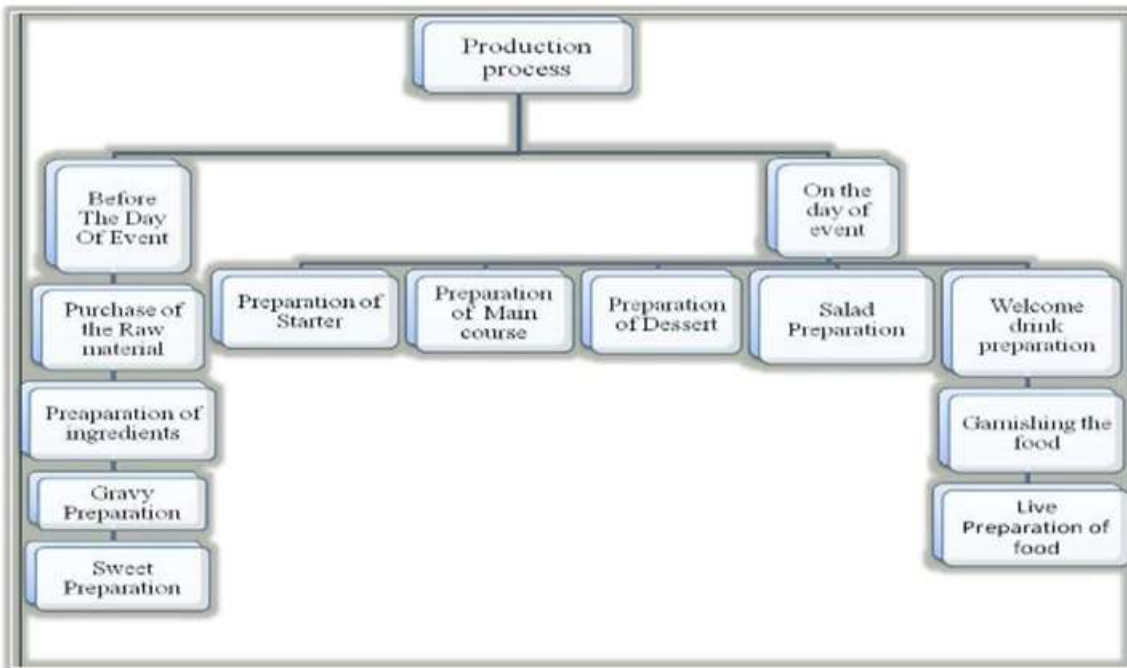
Production process

Before The Day Of Event

On the day of event

Purchase of the Raw material

Preaparation of ingredients

Gravy Preparation

Sweet Preparation

Preparation of Starter

Preparation of Main course

Preparation of Dessert

Salad Preparation

Welcome drink preparation

Garnishing the food

Live Preparation of food